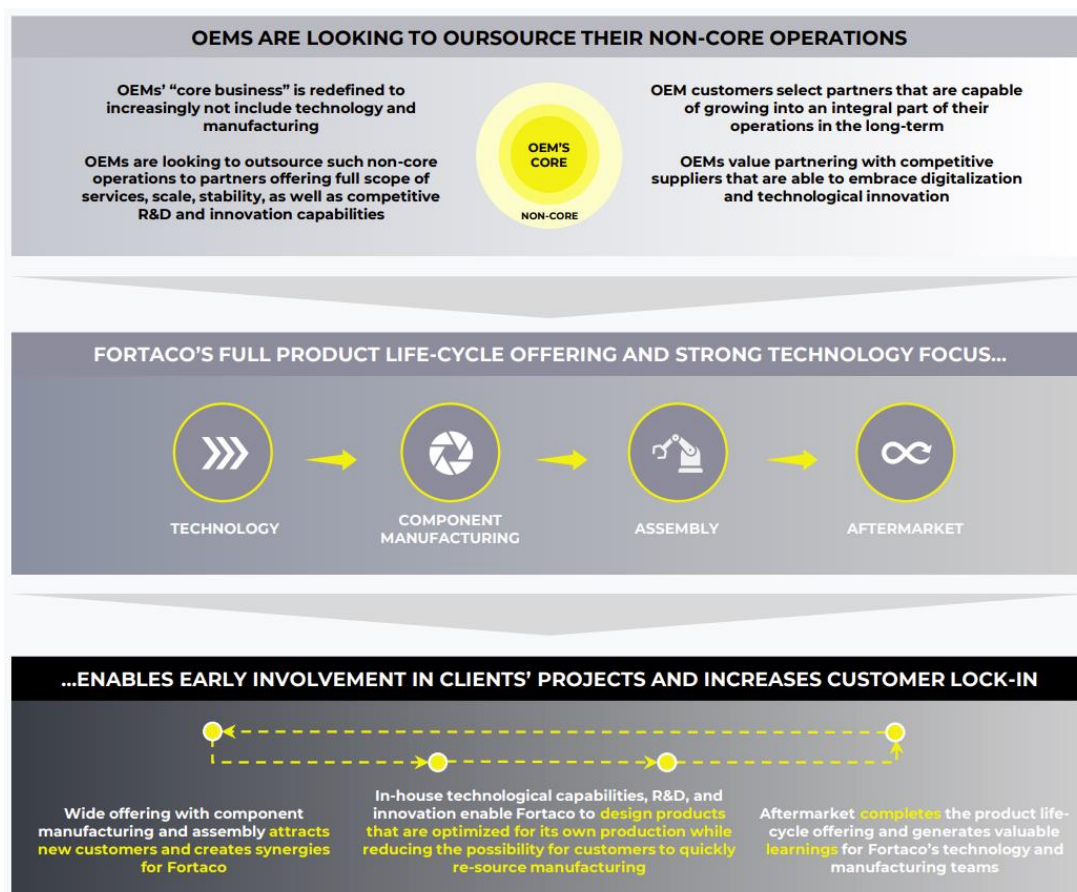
OEMS ARE LOOKING TO OURSOURCE THEIR NON-CORE OPERATIONS

OEMs' "core business" is redefined to increasingly not include technology and manufacturing

OEMs are looking to outsource such non-core operations to partners offering full scope of services, scale, stability, as well as competitive R&D and innovation capabilities

OEM'S CORE

NON-CORE

OEM customers select partners that are capable of growing into an integral part of their operations in the long-term

OEMs value partnering with competitive suppliers that are able to embrace digitalization and technological innovation

FORTACO'S FULL PRODUCT LIFE-CYCLE OFFERING AND STRONG TECHNOLOGY FOCUS...

TECHNOLOGY

COMPONENT MANUFACTURING

ASSEMBLY

AFTERMARKET

...ENABLES EARLY INVOLVEMENT IN CLIENTS' PROJECTS AND INCREASES CUSTOMER LOCK-IN

Wide offering with component manufacturing and assembly attracts new customers and creates synergies for Fortaco

In-house technological capabilities, R&D, and innovation enable Fortaco to design products that are optimized for its own production while reducing the possibility for customers to quickly re-source manufacturing

Aftermarket completes the product life-cycle offering and generates valuable learnings for Fortaco's technology and manufacturing teams